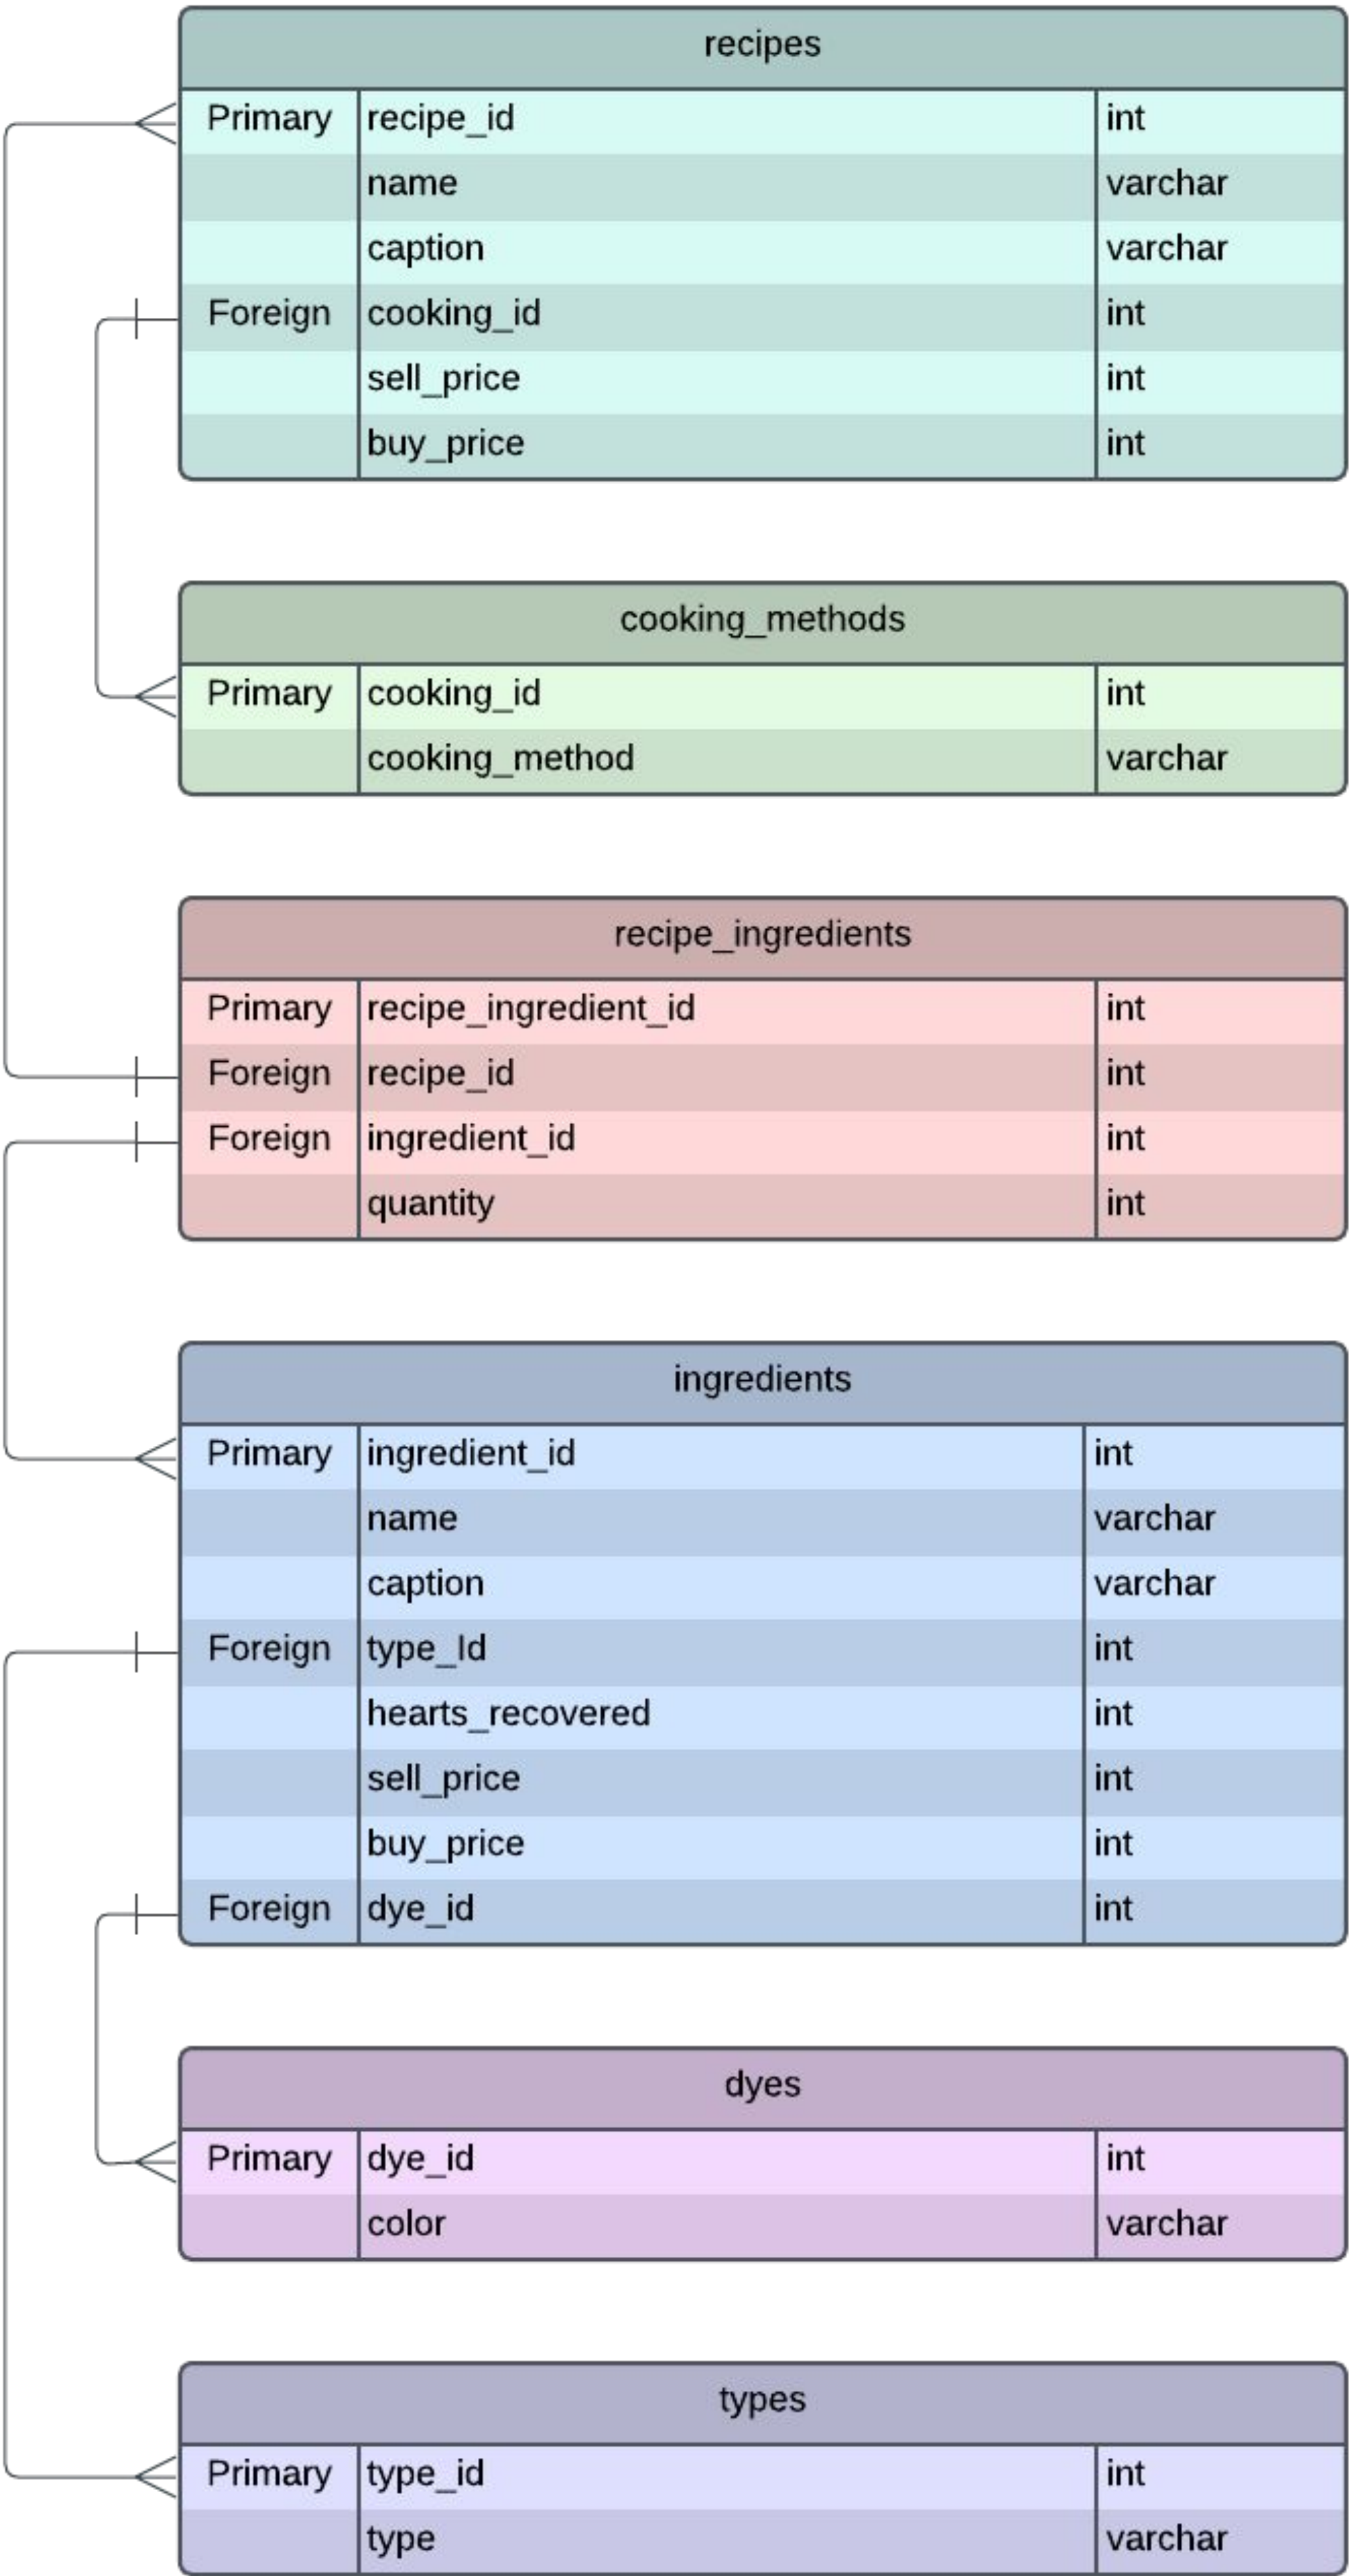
recipes

| | | |
|---|---|---|
| Primary | recipe_id | int |
| | name | varchar |
| | caption | varchar |
| Foreign | cooking_id | int |
| | sell_price | int |
| | buy_price | int |

cooking_methods

| | | |
|---|---|---|
| Primary | cooking_id | int |
| | cooking_method | varchar |

recipe_ingredients

| | | |
|---|---|---|
| Primary | recipe_ingredient_id | int |
| Foreign | recipe_id | int |
| Foreign | ingredient_id | int |
| | quantity | int |

ingredients

| | | |
|---|---|---|
| Primary | ingredient_id | int |
| | name | varchar |
| | caption | varchar |
| Foreign | type_Id | int |
| | hearts_recovered | int |
| | sell_price | int |
| | buy_price | int |
| Foreign | dye_id | int |

dyes

| | | |
|---|---|---|
| Primary | dye_id | int |
| | color | varchar |

types

| | | |
|---|---|---|
| Primary | type_id | int |
| | type | varchar |